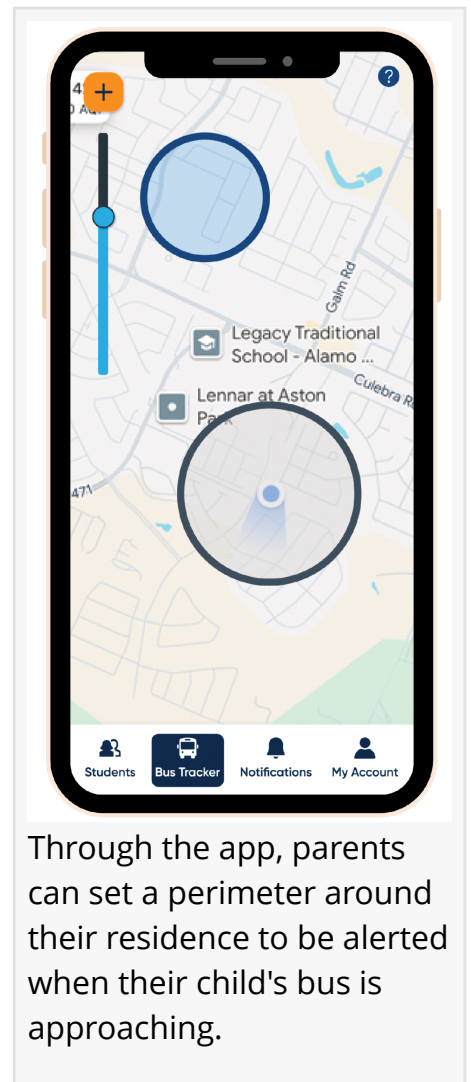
+

?

4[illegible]
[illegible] AM

Galm Rd

Legacy Traditional School - Alamo ...

Culebra Rd

Lennar at Aston Park

471

Students
Bus Tracker
Notifications
My Account

Through the app, parents can set a perimeter around their residence to be alerted when their child's bus is approaching.